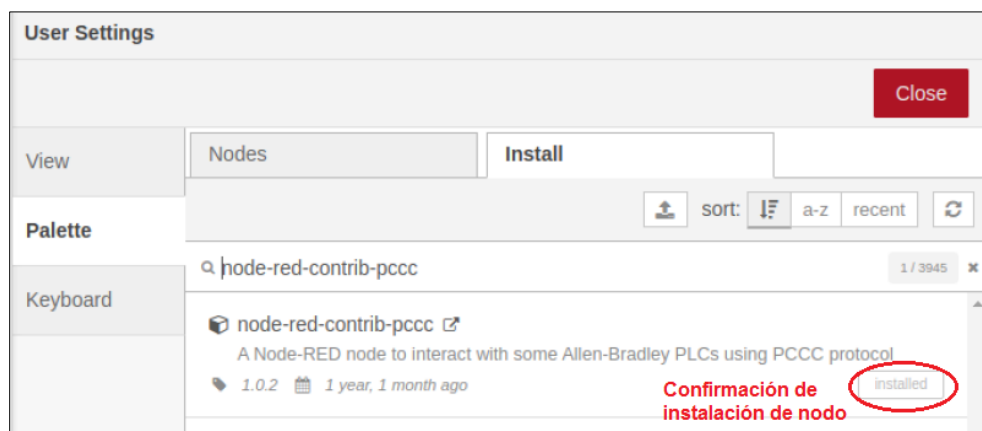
User Settings

Close

View

Palette

Keyboard

Nodes

Install

sort: a-z recent

node-red-contrib-pccc

1 / 3945

node-red-contrib-pccc

A Node-RED node to interact with some Allen-Bradley PLCs using PCCC protocol

1.0.2 1 year, 1 month ago

installed

Confirmación de instalación de nodo